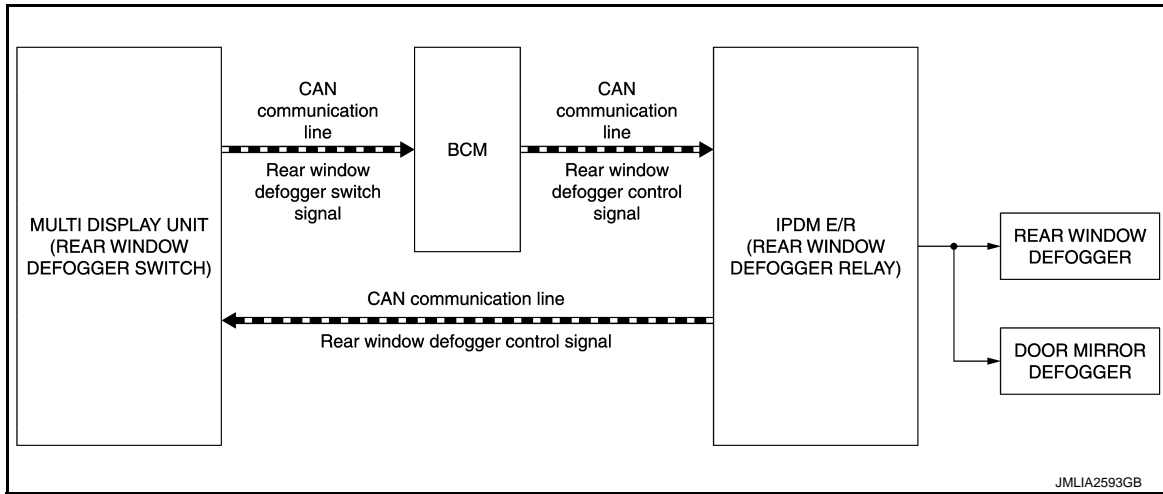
MULTI DISPLAY UNIT (REAR WINDOW DEFOGGER SWITCH)

CAN communication line

Rear window defogger switch signal

BCM

CAN communication line

Rear window defogger control signal

IPDM E/R (REAR WINDOW DEFOGGER RELAY)

REAR WINDOW DEFOGGER

DOOR MIRROR DEFOGGER

CAN communication line

Rear window defogger control signal

JMLIA2593GB